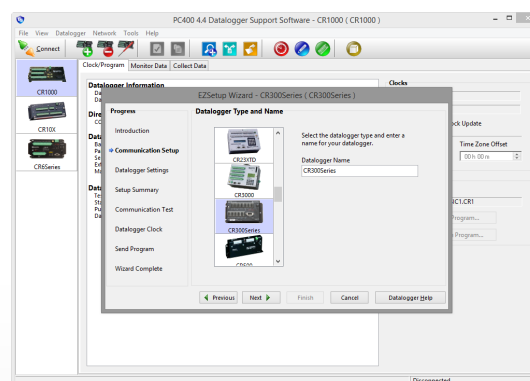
PC400 4.4 Datalogger Support Software - CR1000 ( CR1000 )

File View Datalogger Network Tools Help

Connect

CR1000

CR10X

CR6Series

Clock/Program Monitor Data Collect Data

Datalogger Information

Da

Da

Dire

CO

Data

Ba

Pa

Se

Ex

Ma

Data

Tes

Sta

Pu

Da

Clocks

ock Update

Time Zone Offset

00 h 00 m

IC1.CR1

Program...

Program...

EZSetup Wizard - CR300Series ( CR300Series )

Progress

Introduction

Communication Setup

Datalogger Settings

Setup Summary

Communication Test

Datalogger Clock

Send Program

Wizard Complete

Datalogger Type and Name

CR23XTD

CR3000

CR300Series

CR800

Select the datalogger type and enter a name for your datalogger.

Datalogger Name

CR300Series

Previous

Next

Finish

Cancel

Datalogger Help

Disconnected